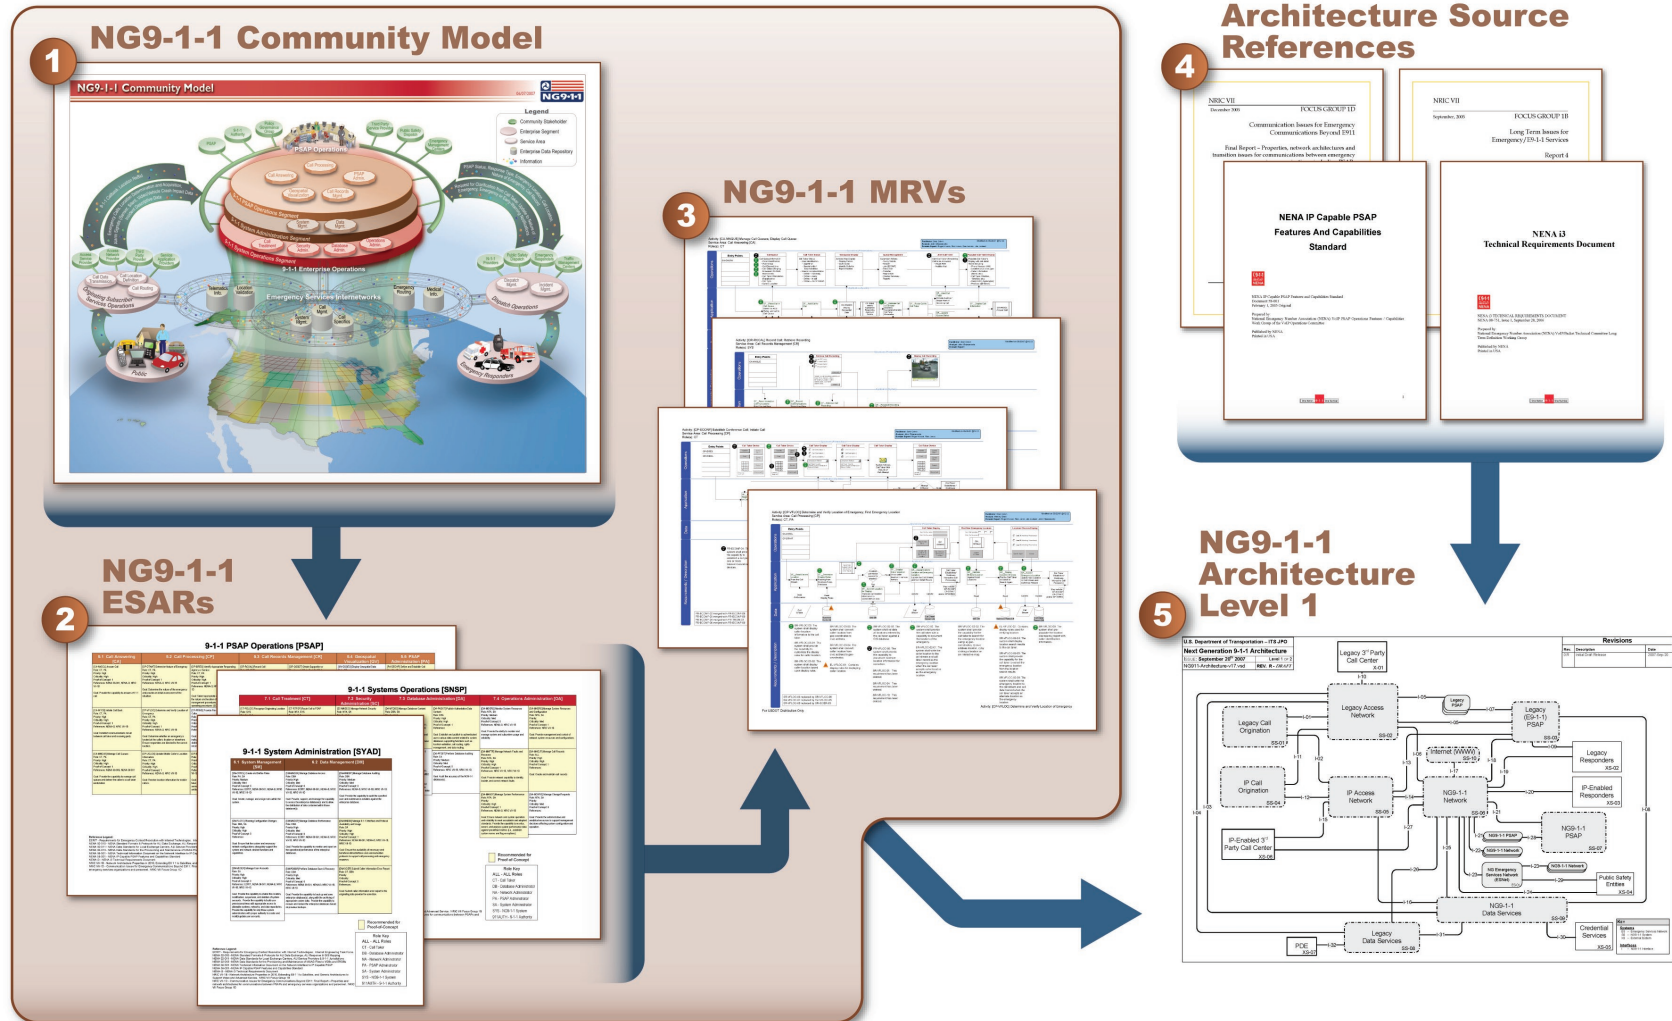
1 NG9-1-1 Community Model

NG9-1-1 Community Model

NG9-1-1

Legend

Community Stakeholder

Enterprise Segment

Service Area

Enterprise Data Repository

Information

PSAP Operations

9-1-1 Enterprise Operations

Emergency Services Internetworks

Public

Emergency Responders

Dispatch Operations

2 NG9-1-1 ESARs

9-1-1 PSAP Operations [PSAP]

9-1-1 Systems Operations [SNSP]

9-1-1 System Administration [SYAD]

3 NG9-1-1 MRVs

4 Architecture Source References

NRIC VII

FOCUS GROUP 1D

Communication Issues for Emergency Communications Beyond E911

NRIC VII

FOCUS GROUP 1B

Long Term Issues for Emergency/E9-1-1 Services

Report 4

NENA IP Capable PSAP Features And Capabilities Standard

NENA i3 Technical Requirements Document

5 NG9-1-1 Architecture Level 1

U.S. Department of Transportation – ITS JPO

Next Generation 9-1-1 Architecture

Revisions

Legacy 3rd Party Call Center

Legacy Access Network

Legacy Call Origination

Legacy PSAP

Legacy (E9-1-1) PSAP

Internet (WWW)

Legacy Responders

IP Call Origination

IP Access Network

NG9-1-1 Network

IP-Enabled Responders

IP-Enabled 3rd Party Call Center

NG9-1-1 PSAP

NG Emergency Services Network

Public Safety Entities

NG9-1-1 Data Services

Credential Services

Legacy Data Services

PDE